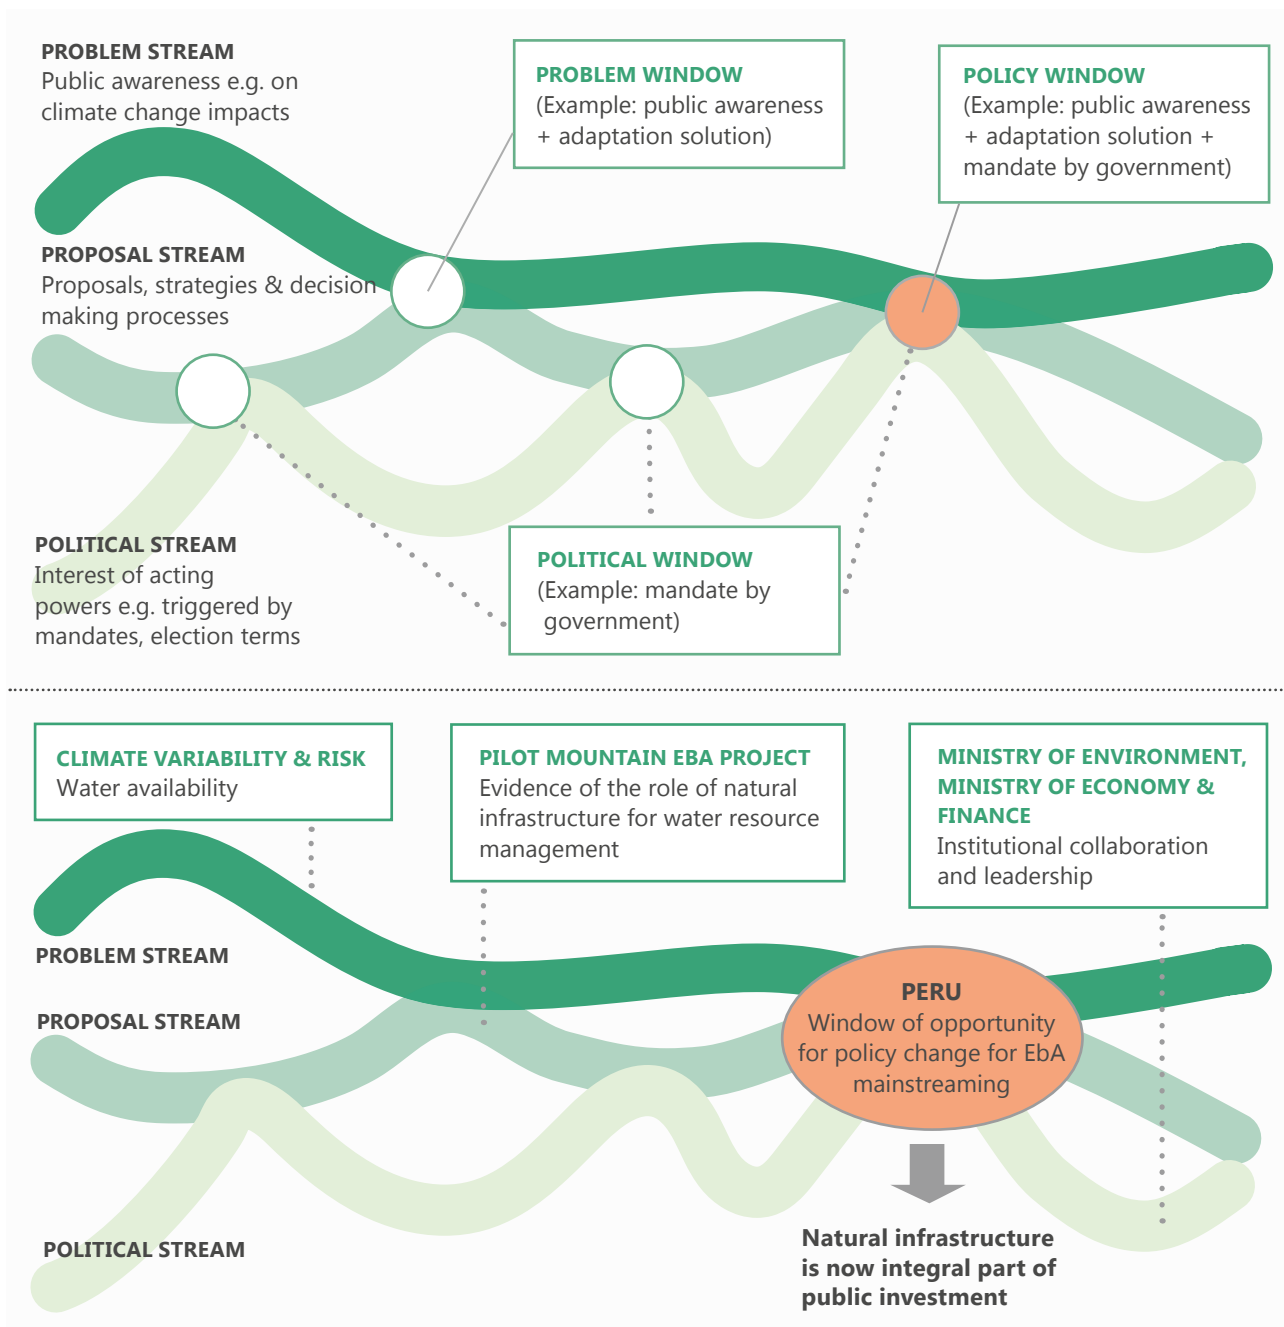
PROBLEM STREAM
Public awareness e.g. on climate change impacts

PROBLEM WINDOW
(Example: public awareness + adaptation solution)

POLICY WINDOW
(Example: public awareness + adaptation solution + mandate by government)

PROPOSAL STREAM
Proposals, strategies & decision making processes

POLITICAL STREAM
Interest of acting powers e.g. triggered by mandates, election terms

POLITICAL WINDOW
(Example: mandate by government)

CLIMATE VARIABILITY & RISK
Water availability

PILOT MOUNTAIN EBA PROJECT
Evidence of the role of natural infrastructure for water resource management

MINISTRY OF ENVIRONMENT, MINISTRY OF ECONOMY & FINANCE
Institutional collaboration and leadership

PROBLEM STREAM

PROPOSAL STREAM

PERU
Window of opportunity for policy change for EbA mainstreaming

POLITICAL STREAM

Natural infrastructure is now integral part of public investment